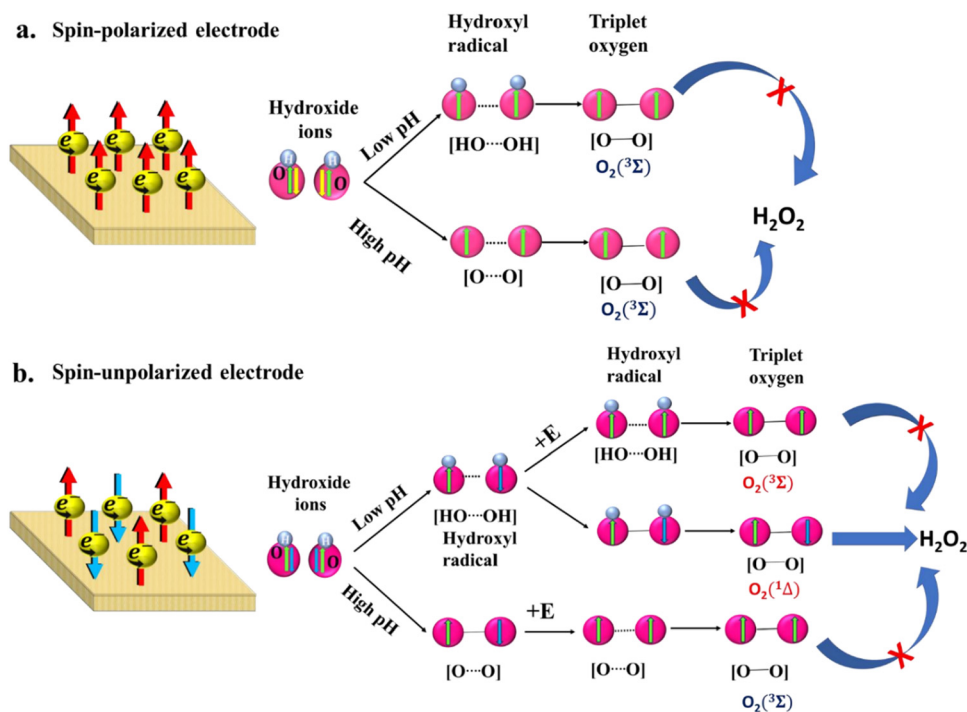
a. Spin-polarized electrode

Hydroxide ions

Hydroxyl radical

Triplet oxygen

Low pH

High pH

O

H

O

[HO···OH]

[O—O]

$O_2(^3\Sigma)$

[O···O]

[O—O]

$O_2(^3\Sigma)$

$H_2O_2$

e

b. Spin-unpolarized electrode

Hydroxide ions

Low pH

High pH

[HO···OH]
Hydroxyl radical

+E

Hydroxyl radical

Triplet oxygen

[HO···OH]

[O—O]

$O_2(^3\Sigma)$

[O—O]

$O_2(^1\Delta)$

$H_2O_2$

+E

[O···O]

[O···O]

[O—O]

$O_2(^3\Sigma)$

e